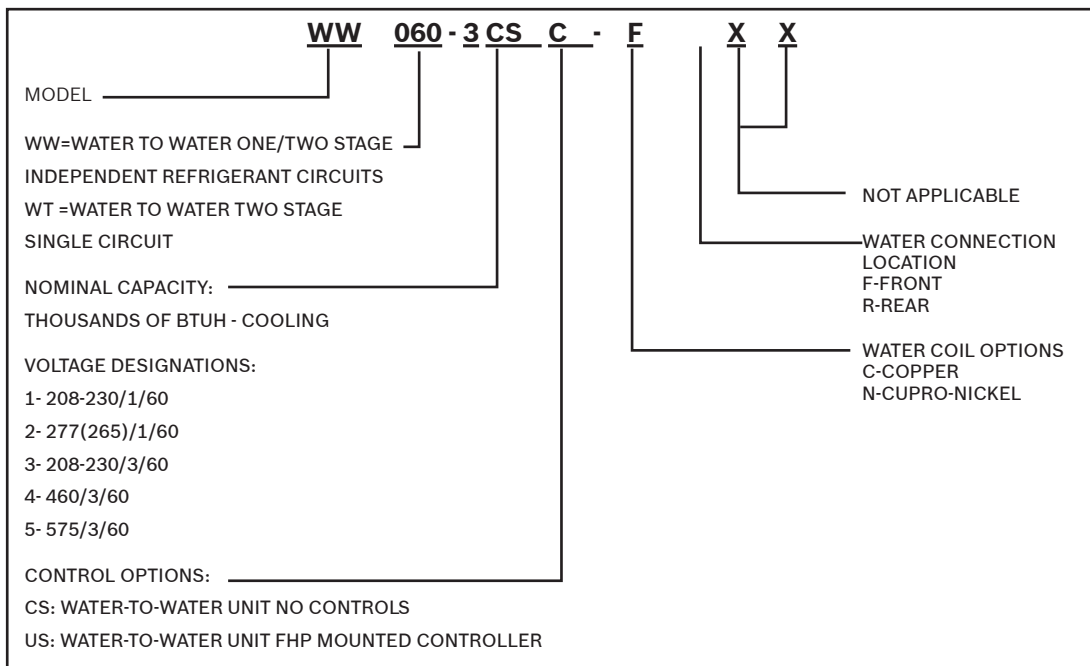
WW 060 - 3 CS C - F X X

MODEL

WW=WATER TO WATER ONE/TWO STAGE
INDEPENDENT REFRIGERANT CIRCUITS
WT =WATER TO WATER TWO STAGE
SINGLE CIRCUIT

NOMINAL CAPACITY:
THOUSANDS OF BTUH - COOLING

VOLTAGE DESIGNATIONS:
1- 208-230/1/60
2- 277(265)/1/60
3- 208-230/3/60
4- 460/3/60
5- 575/3/60

CONTROL OPTIONS:
CS: WATER-TO-WATER UNIT NO CONTROLS
US: WATER-TO-WATER UNIT FHP MOUNTED CONTROLLER

NOT APPLICABLE

WATER CONNECTION LOCATION
F-FRONT
R-REAR

WATER COIL OPTIONS
C-COPPER
N-CUPRO-NICKEL